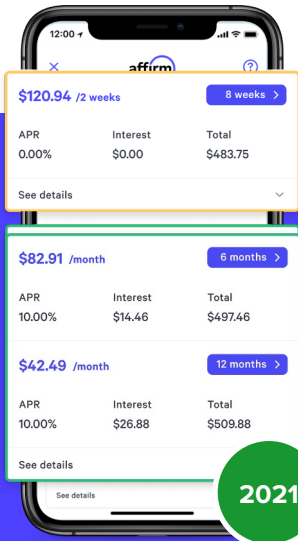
12:00

×

affirm

?

$120.94 /2 weeks

8 weeks >

| APR | Interest | Total |
|---|---|---|
| 0.00% | $0.00 | $483.75 |

See details

$82.91 /month

6 months >

| APR | Interest | Total |
|---|---|---|
| 10.00% | $14.46 | $497.46 |

$42.49 /month

12 months >

| APR | Interest | Total |
|---|---|---|
| 10.00% | $26.88 | $509.88 |

See details

See details

2021